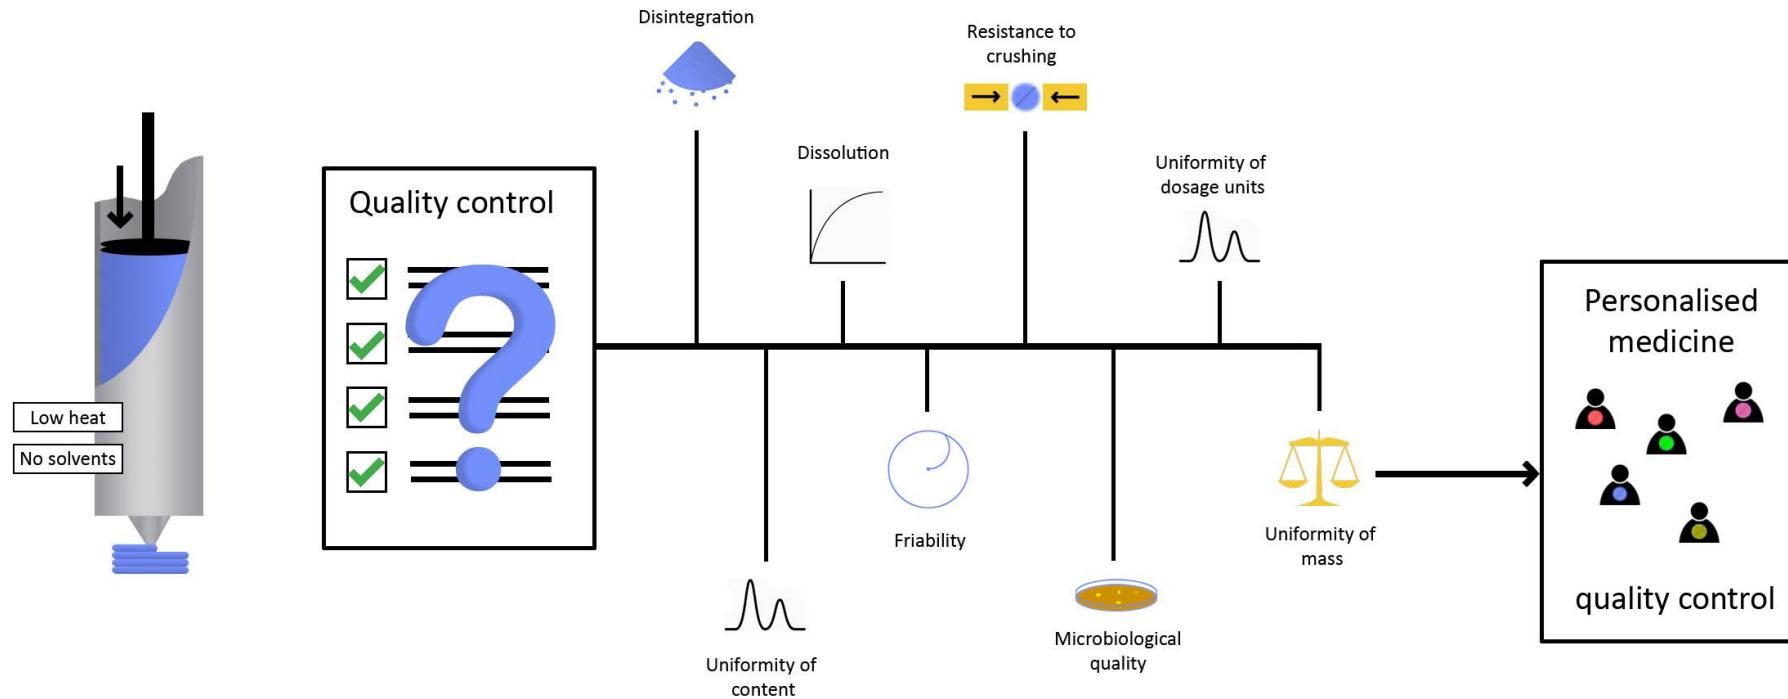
Low heat

No solvents

Quality control

Disintegration

Dissolution

Resistance to crushing

Uniformity of dosage units

Uniformity of content

Friability

Microbiological quality

Uniformity of mass

Personalised medicine

quality control